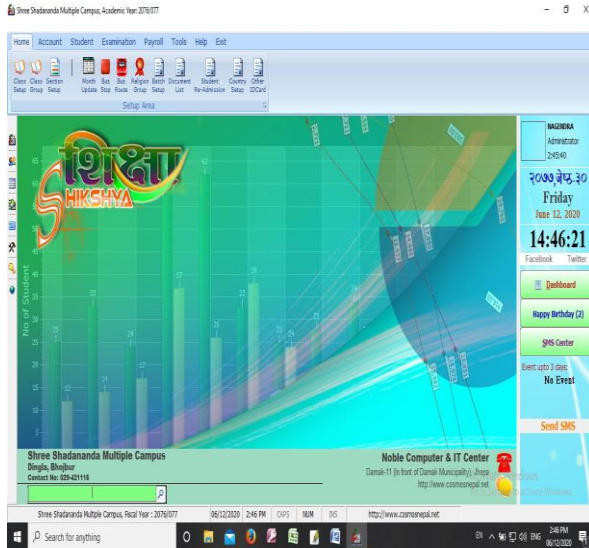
Shree Shadananda Multiple Campus, Academic Year: 2076/077

Home Account Student Examination Payroll Tools Help Exit

Class Setup Class Group Section Setup Month Update Bus Stop Bus Route Religion Group Batch Setup Document List Student Re-Admission Country Setup Other IDCard

Setup Area

शिक्षा
SHIKSHYA

No of Student

65 60 55 50 45 40 35 30 25 20 15 10 5

25 12 33 14 24 17 37 63 26 33 39

NAGENDRA
Administrator
2:45:40

२०७७ जेष्ठ ३०
Friday
June 12, 2020

14:46:21

Facebook Twitter

Dashboard

Happy Birthday (2)

SMS Center

Event upto 3 days
No Event

Send SMS

Shree Shadananda Multiple Campus
Dingla, Bhojpur
Contact No: 029-421116

Noble Computer & IT Center
Damak-11 (In front of Damak Municipality), Jhapa
http://www.cssmosnepal.net

Shree Shadananda Multiple Campus, Fiscal Year : 2076/077 06/12/2020 2:46 PM CAPS NUM INS http://www.cssmosnepal.net

Search for anything

ENG 2:46 PM 06/12/2020